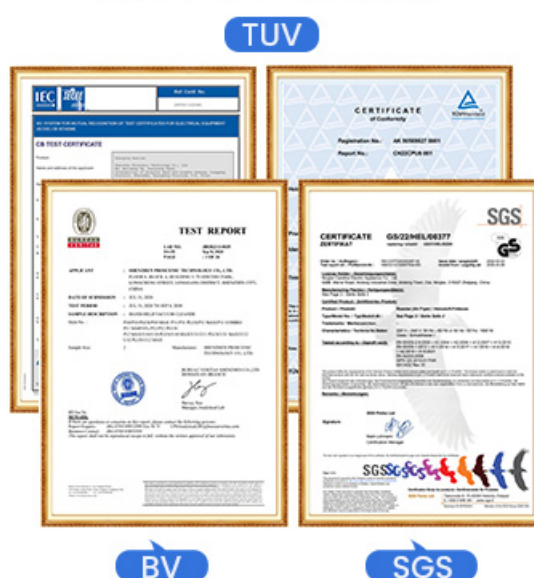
TUV

IEC

CB TEST CERTIFICATE

CERTIFICATE
of Conformity

TÜVRheinland

Registration No.: AK 50505627 0001

Report No.: CN22CPU6 001

TEST REPORT

APPLICANT : SHENZHEN PROSUNTEC TECHNOLOGY CO., LTD.

DATE OF SUBMISSION :

TEST PERIOD :

SAMPLE DESCRIPTION :

Sample Size : 2

Manufacturer :

BUREAU VERITAS SHENZHEN CO., LTD.

CERTIFICATE
ZERTIFIKAT

GS/22/HEL/00377

SGS

GS

Signature

SGS

BV

SGS